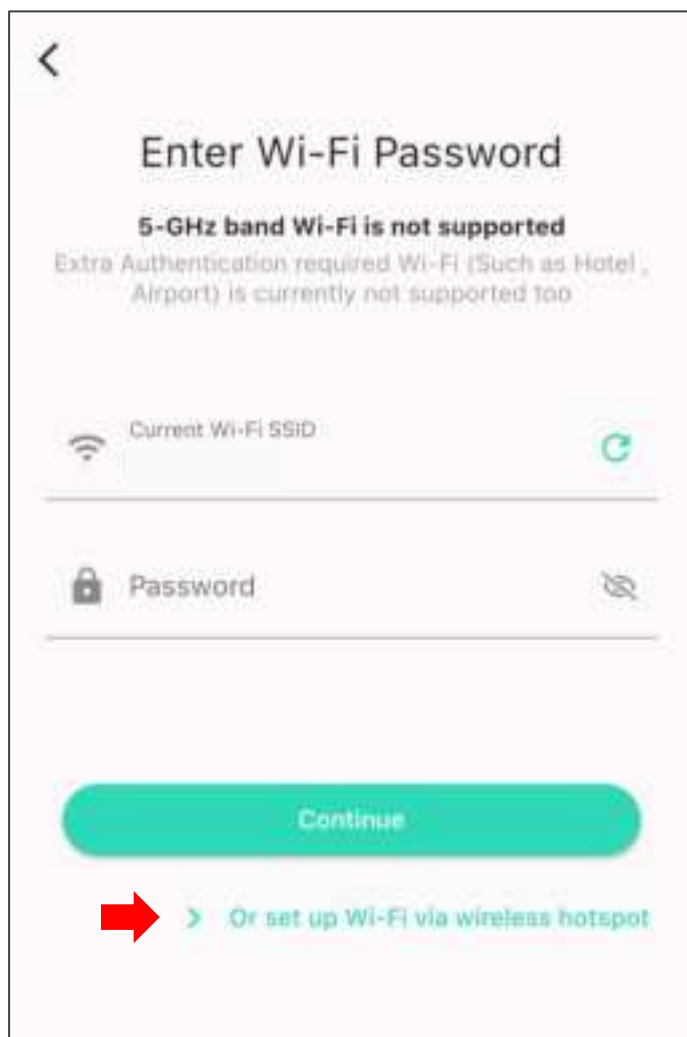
Enter Wi-Fi Password

5-GHz band Wi-Fi is not supported
Extra Authentication required Wi-Fi (Such as Hotel , Airport) is currently not supported too

Current Wi-Fi SSID

Password

Continue

> Or set up Wi-Fi via wireless hotspot